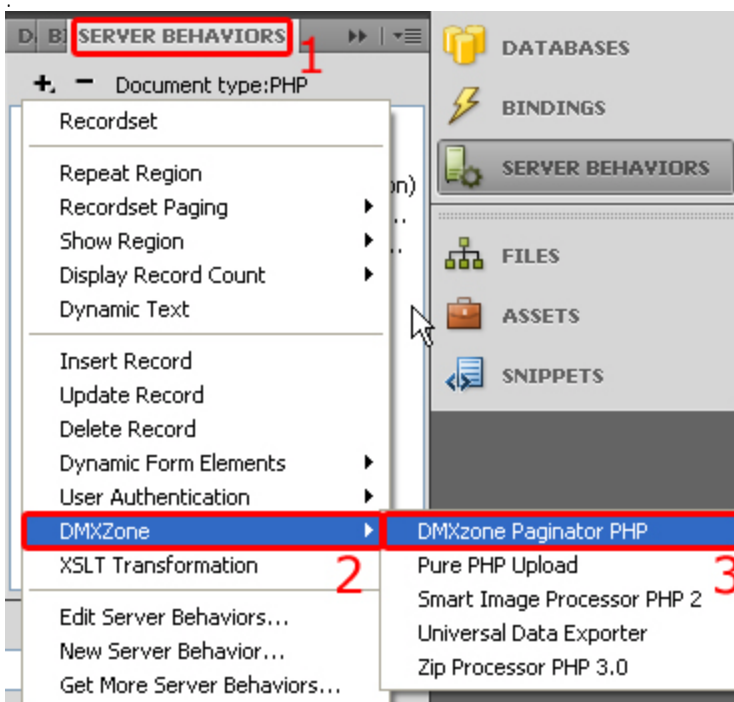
D B SERVER BEHAVIORS 1

+ − Document type:PHP

Recordset

Repeat Region
Recordset Paging
Show Region
Display Record Count
Dynamic Text

Insert Record
Update Record
Delete Record
Dynamic Form Elements
User Authentication
DMXZone
XSLT Transformation

Edit Server Behaviors...
New Server Behavior...
Get More Server Behaviors...

2

DMXzone Paginator PHP
Pure PHP Upload
Smart Image Processor PHP 2
Universal Data Exporter
Zip Processor PHP 3.0

3

on)

DATABASES
BINDINGS
SERVER BEHAVIORS
FILES
ASSETS
SNIPPETS